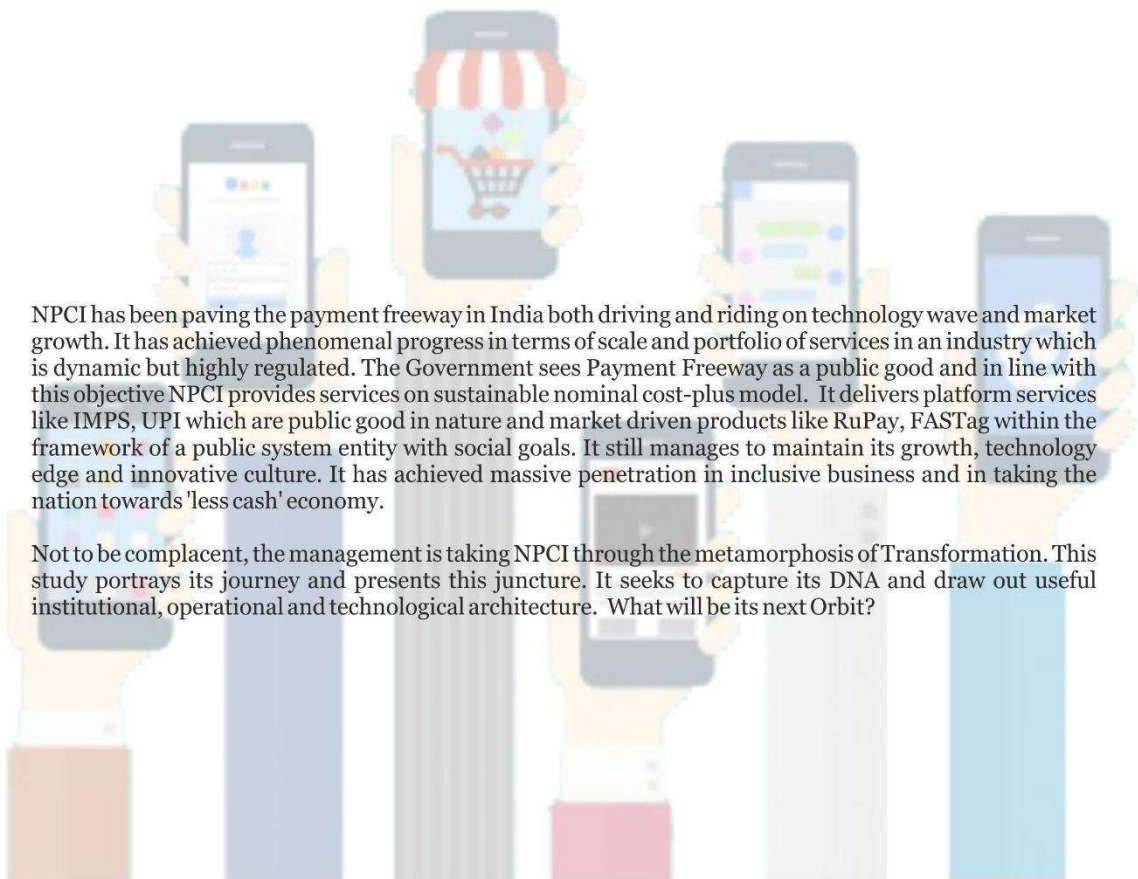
NPCI has been paving the payment freeway in India both driving and riding on technology wave and market growth. It has achieved phenomenal progress in terms of scale and portfolio of services in an industry which is dynamic but highly regulated. The Government sees Payment Freeway as a public good and in line with this objective NPCI provides services on sustainable nominal cost-plus model. It delivers platform services like IMPS, UPI which are public good in nature and market driven products like RuPay, FASTag within the framework of a public system entity with social goals. It still manages to maintain its growth, technology edge and innovative culture. It has achieved massive penetration in inclusive business and in taking the nation towards 'less cash' economy.

Not to be complacent, the management is taking NPCI through the metamorphosis of Transformation. This study portrays its journey and presents this juncture. It seeks to capture its DNA and draw out useful institutional, operational and technological architecture. What will be its next Orbit?